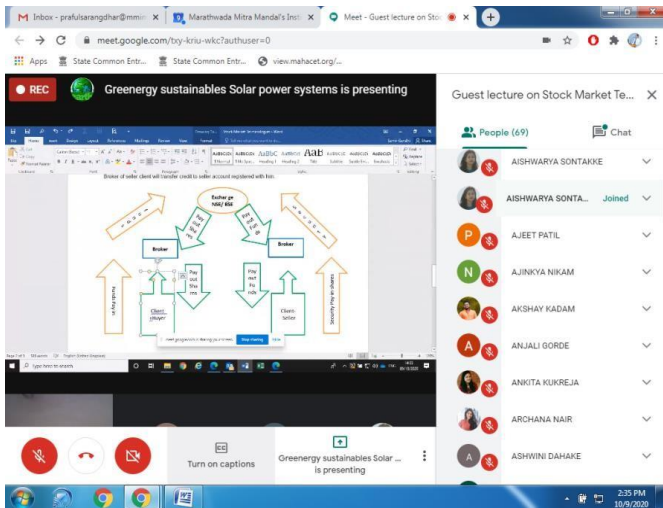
Inbox - prafulsarangdhar@mm ×
Marathwada Mitra Mandal's Inst ×
Meet - Guest lecture on Sto ×

meet.google.com/txy-kriu-wkc?authuser=0

Apps State Common Entr... State Common Entr... view.mahacet.org/...

REC

Greenergy sustainables Solar power systems is presenting

Guest lecture on Stock Market Te...

People (69)

Chat

Broker of seller client will transfer credit to seller account registered with him.

Exchange NSE/ BSE

Pay in funds

Pay in shares

Broker

Broker

Pay out Shares

Pay out funds

Funds Pay in

Client-Buyer

Client-Seller

Security Pay in shares

Stop sharing

Hide

Type here to search

AISHWARYA SONTAKKE

AISHWARYA SONTA...

Joined

AJEET PATIL

AJINKYA NIKAM

AKSHAY KADAM

ANJALI GORDE

ANKITA KUKREJA

ARCHANA NAIR

ASHWINI DAHAKE

Turn on captions

Greenergy sustainables Solar ... is presenting

2:35 PM
10/9/2020